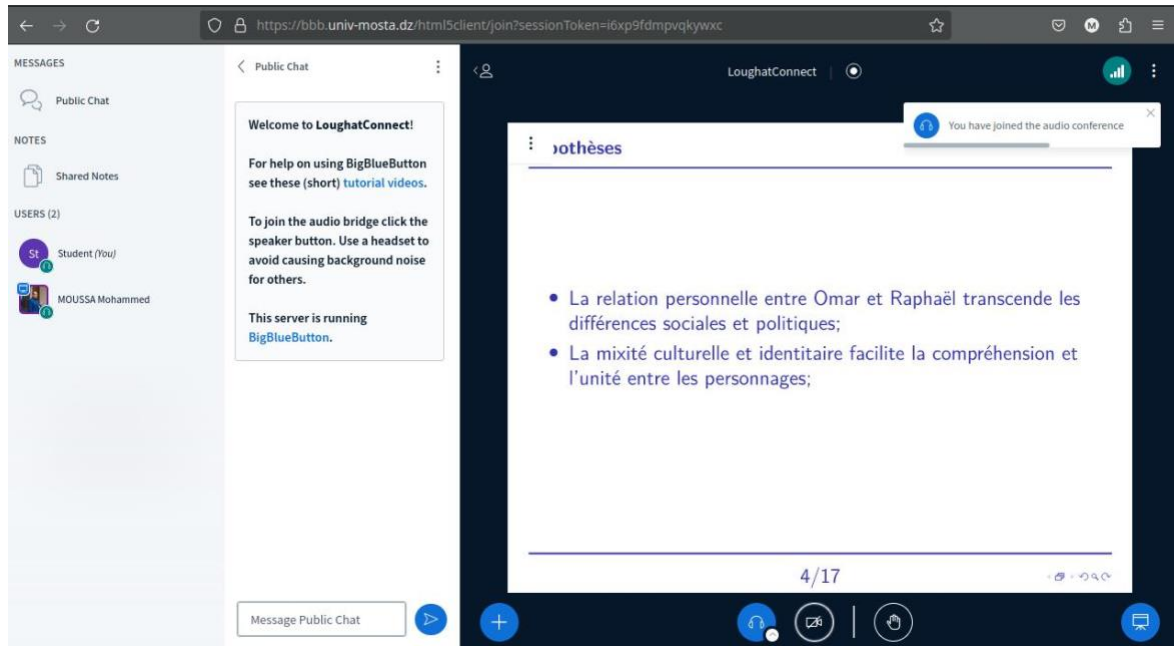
https://bbb.univ-mosta.dz/html5client/join?sessionToken=i6xp9fdmpvqkywxc

MESSAGES

Public Chat

NOTES

Shared Notes

USERS (2)

St Student (You)

MOUSSA Mohammed

Public Chat

Welcome to LoughatConnect!

For help on using BigBlueButton see these (short) tutorial videos.

To join the audio bridge click the speaker button. Use a headset to avoid causing background noise for others.

This server is running BigBlueButton.

Message Public Chat

LoughatConnect

You have joined the audio conference

othèses

• La relation personnelle entre Omar et Raphaël transcende les différences sociales et politiques;

• La mixité culturelle et identitaire facilite la compréhension et l'unité entre les personnages;

4/17